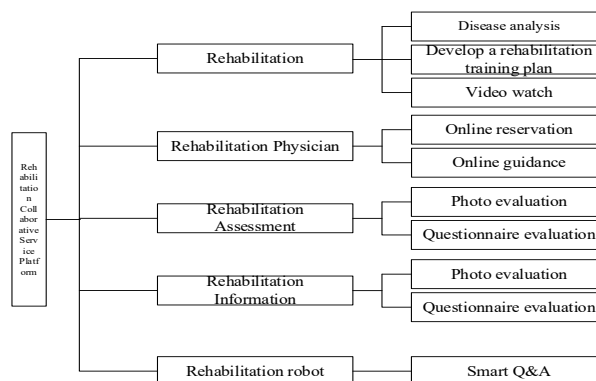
Rehabilitation Collaborative Service Platform

Rehabilitation

Disease analysis

Develop a rehabilitation training plan

Video watch

Rehabilitation Physician

Online reservation

Online guidance

Rehabilitation Assessment

Photo evaluation

Questionnaire evaluation

Rehabilitation Information

Photo evaluation

Questionnaire evaluation

Rehabilitation robot

Smart Q&A